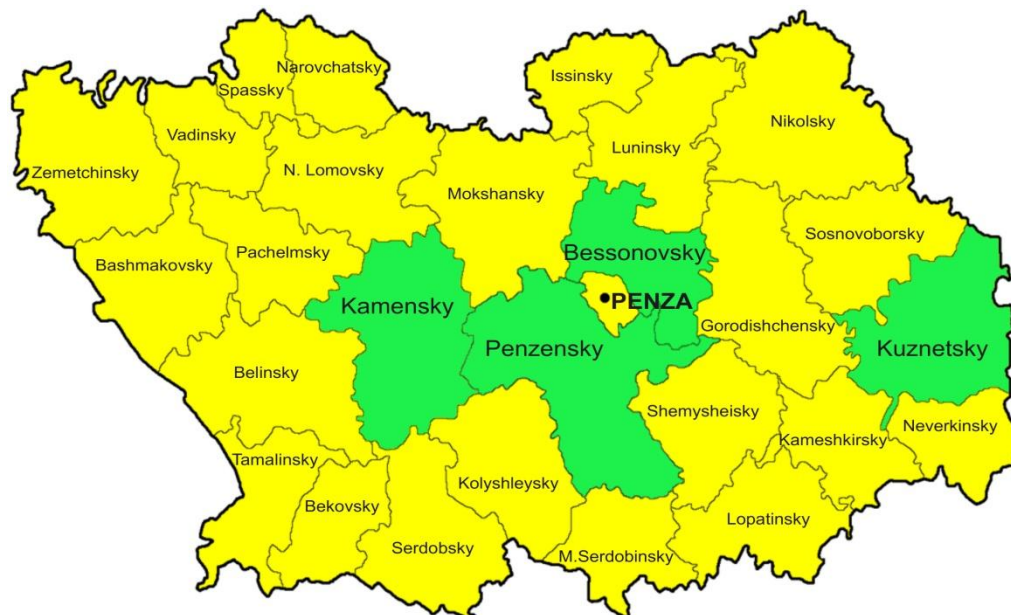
Narovchatsky
Spassky
Issinsky
Nikolsky
Vadinsky
Luninsky
Zemetchinsky
N. Lomovsky
Mokshansky
Sosnovoborsky
Bessonovsky
Bashmakovsky
Pachelmsky
PENZA
Kamensky
Gorodishchensky
Penzensky
Kuznetsky
Belinsky
Shemysheisky
Neverkinsky
Kameshkirsky
Tamalinsky
Kolyshleysky
Bekovsky
Lopatinsky
Serdobsky
M.Serdobinsky